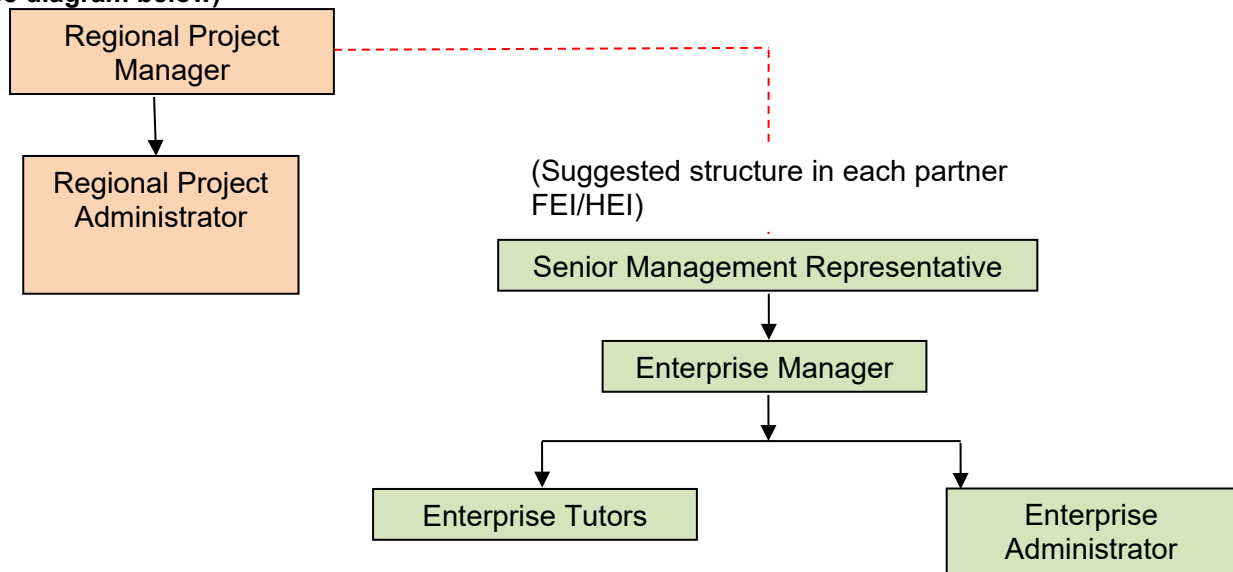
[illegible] diagram below)

Regional Project Manager

Regional Project Administrator

(Suggested structure in each partner FEI/HEI)

Senior Management Representative

Enterprise Manager

Enterprise Tutors

Enterprise Administrator